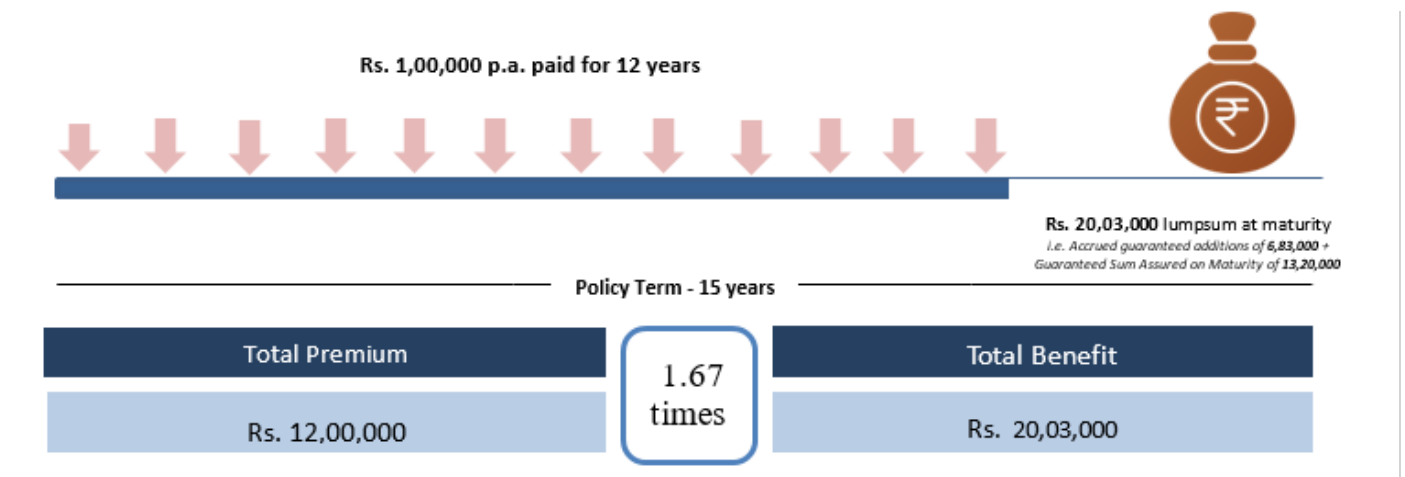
Rs. 1,00,000 p.a. paid for 12 years

₹

Rs. 20,03,000 lumpsum at maturity
i.e. Accrued guaranteed additions of 6,83,000 + Guaranteed Sum Assured on Maturity of 13,20,000

Policy Term - 15 years

| Total Premium | 1.67 times | Total Benefit |
|---|---|---|
| Rs. 12,00,000 | | Rs. 20,03,000 |